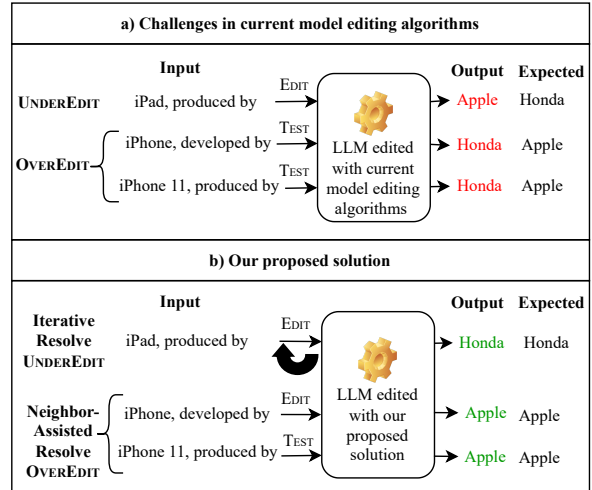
a) Challenges in current model editing algorithms

Input

Output Expected

UNDEREDIT iPad, produced by EDIT Apple Honda

OVEREDIT iPhone, developed by TEST Honda Apple

iPhone 11, produced by TEST Honda Apple

LLM edited with current model editing algorithms

b) Our proposed solution

Input

Output Expected

Iterative Resolve UNDEREDIT iPad, produced by EDIT Honda Honda

Neighbor-Assisted Resolve OVEREDIT iPhone, developed by EDIT Apple Apple

iPhone 11, produced by TEST Apple Apple

LLM edited with our proposed solution